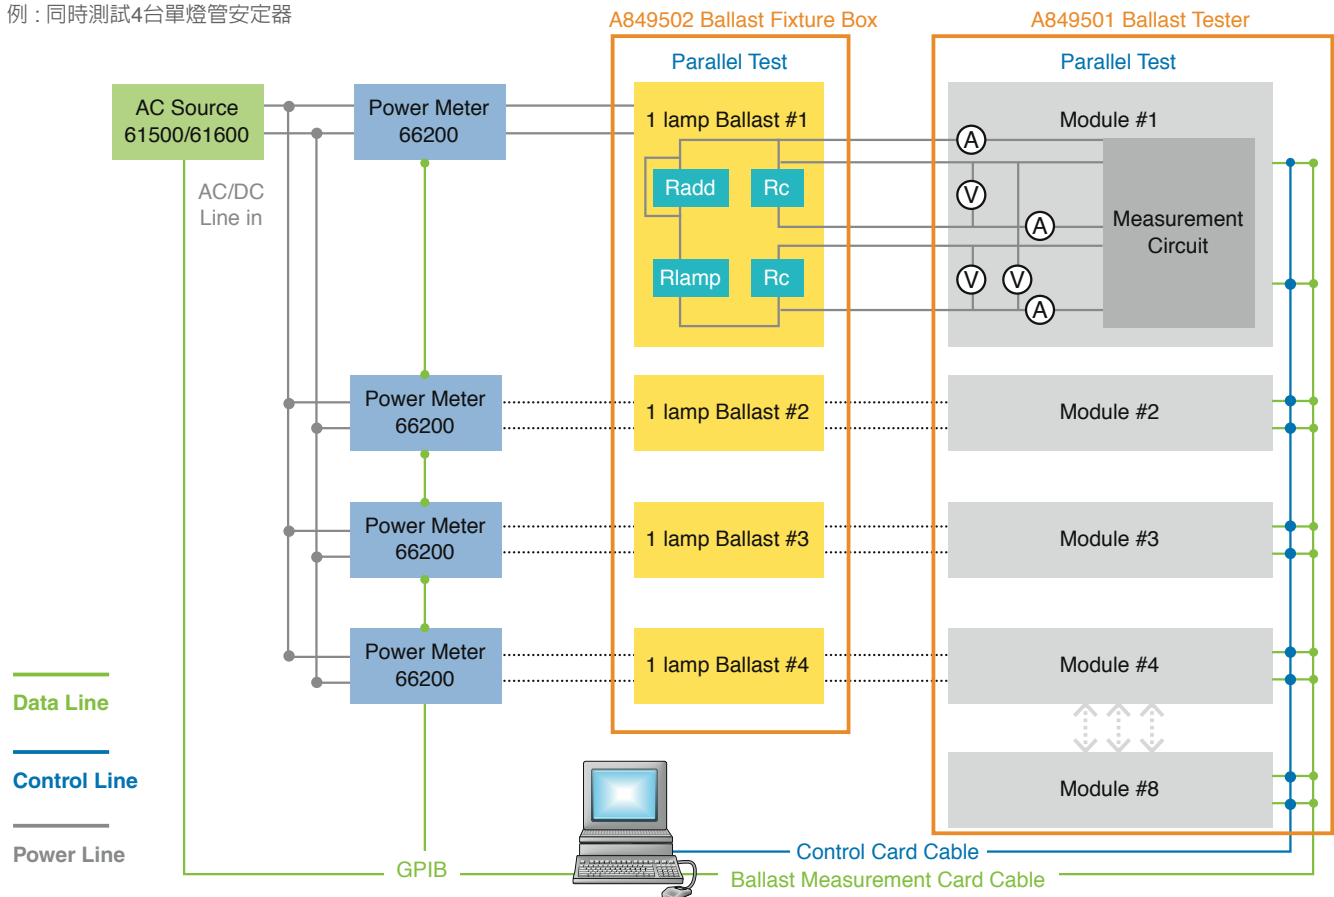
例：同時測試4台單燈管安定器

A849502 Ballast Fixture Box

A849501 Ballast Tester

Parallel Test

Parallel Test

AC Source
61500/61600

Power Meter
66200

AC/DC
Line in

1 lamp Ballast #1

Radd

Rc

Rlamp

Rc

Module #1

A

V

A

Measurement
Circuit

V

V

A

Power Meter
66200

1 lamp Ballast #2

Module #2

Power Meter
66200

1 lamp Ballast #3

Module #3

Power Meter
66200

1 lamp Ballast #4

Module #4

Module #8

Data Line

Control Line

Power Line

GPIB

Control Card Cable

Ballast Measurement Card Cable